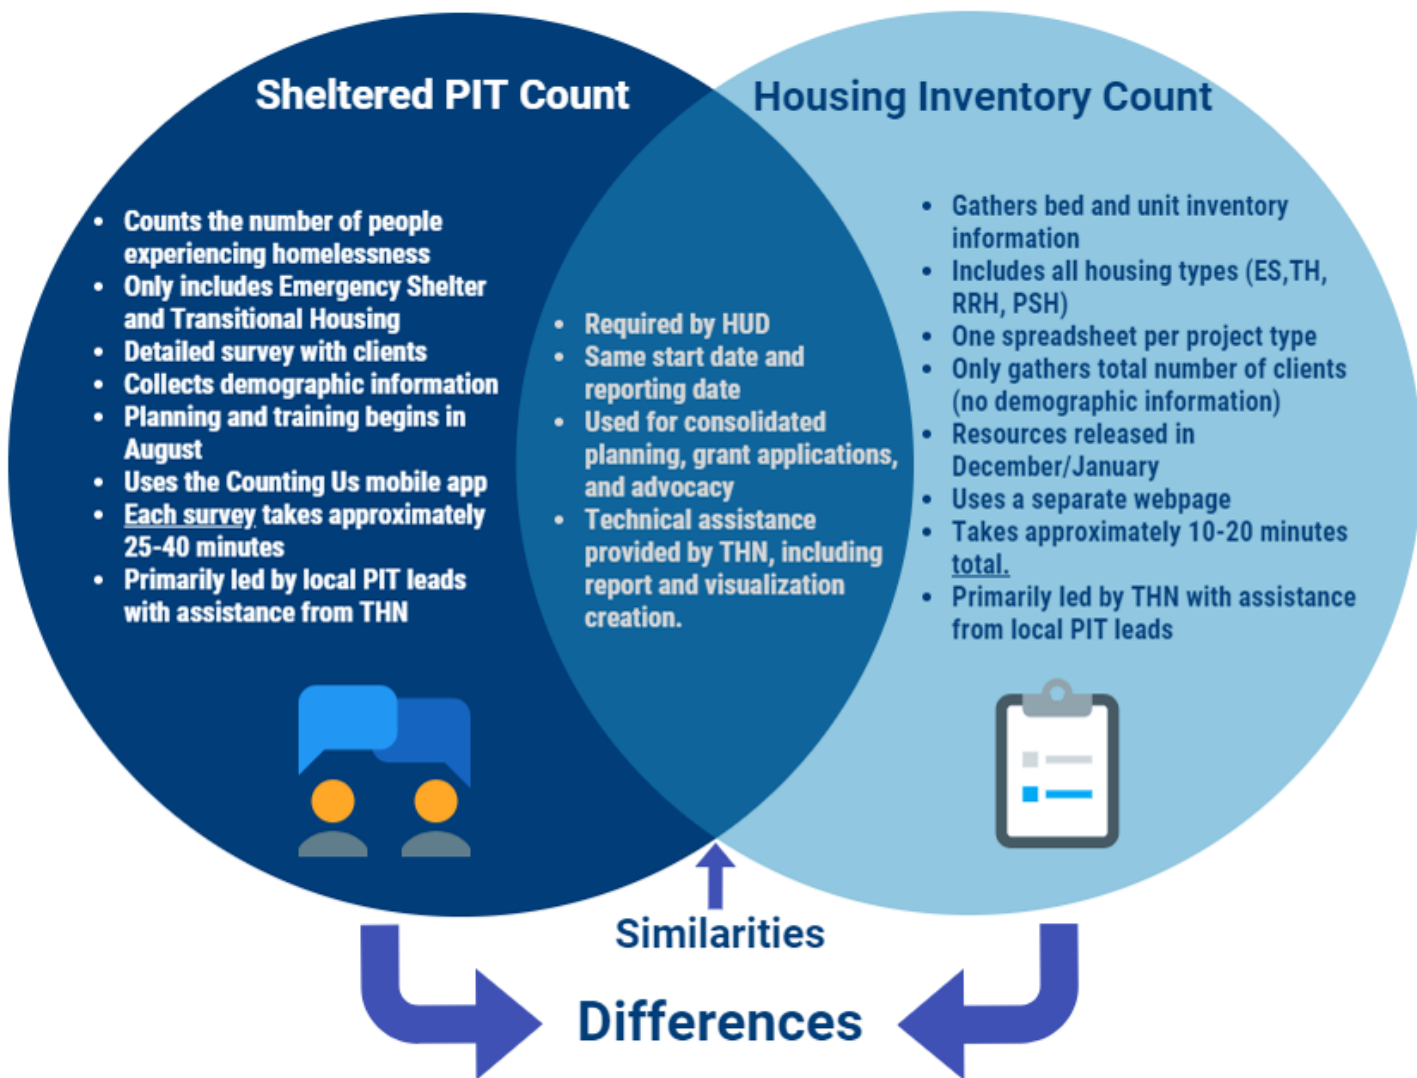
Sheltered PIT Count

- Counts the number of people experiencing homelessness
- Only includes Emergency Shelter and Transitional Housing
- Detailed survey with clients
- Collects demographic information
- Planning and training begins in August
- Uses the Counting Us mobile app
- Each survey takes approximately 25-40 minutes
- Primarily led by local PIT leads with assistance from THN

- Required by HUD
- Same start date and reporting date
- Used for consolidated planning, grant applications, and advocacy
- Technical assistance provided by THN, including report and visualization creation.

Housing Inventory Count

- Gathers bed and unit inventory information
- Includes all housing types (ES,TH, RRH, PSH)
- One spreadsheet per project type
- Only gathers total number of clients (no demographic information)
- Resources released in December/January
- Uses a separate webpage
- Takes approximately 10-20 minutes total.
- Primarily led by THN with assistance from local PIT leads

Similarities

Differences